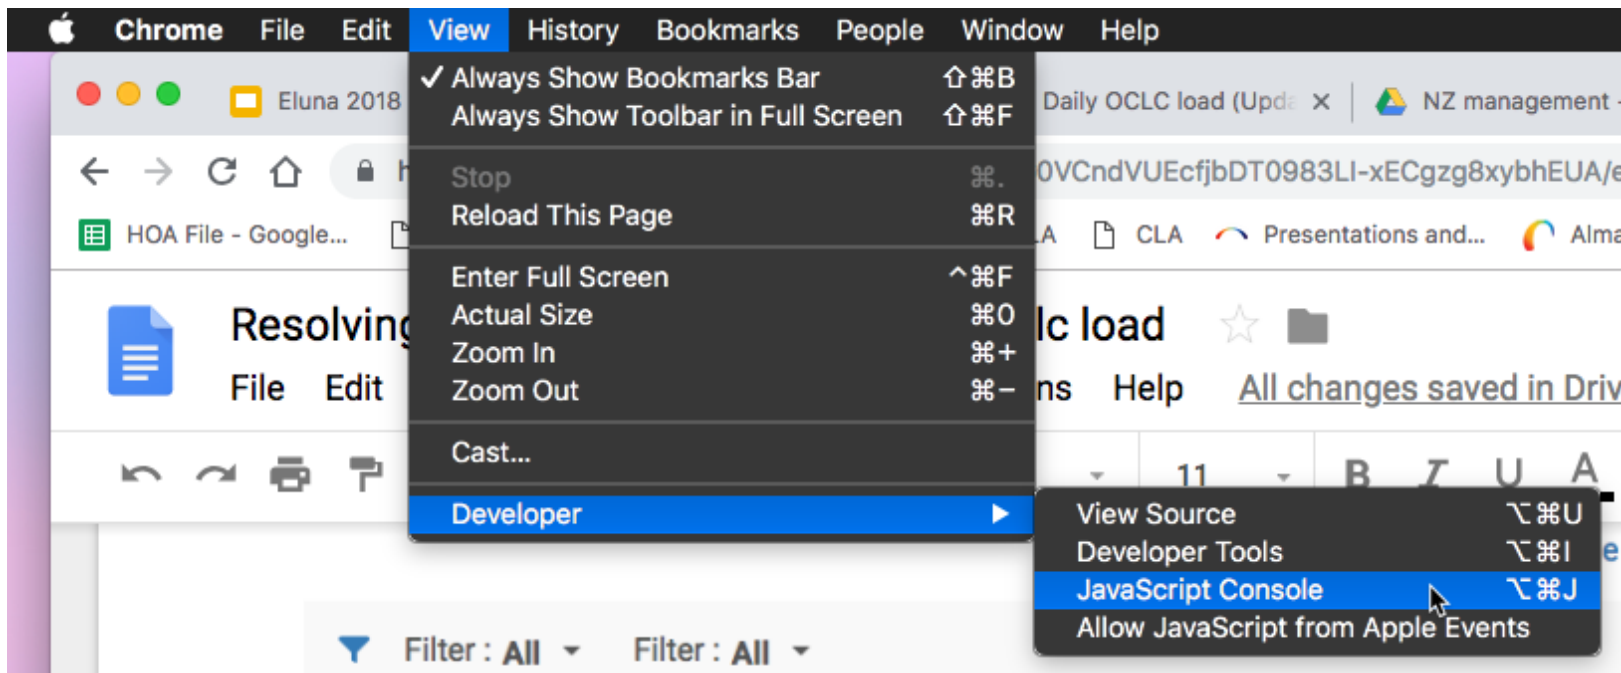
Chrome File Edit View History Bookmarks People Window Help

Eluna 2018

Daily OCLC load (Upd ×

NZ management

0VCndVUEcfjbDT0983LI-xECgzg8xybhEUA/e

HOA File - Google...

A CLA Presentations and... Alma

Resolving

lc load

File Edit

ns Help All changes saved in Driv

11

B I U A

✓ Always Show Bookmarks Bar ⇧⌘B
Always Show Toolbar in Full Screen ⇧⌘F

Stop ⌘.
Reload This Page ⌘R

Enter Full Screen ^⌘F
Actual Size ⌘0
Zoom In ⌘+
Zoom Out ⌘−

Cast...

Developer

View Source ⌥⌘U
Developer Tools ⌥⌘I
JavaScript Console ⌥⌘J
Allow JavaScript from Apple Events

Filter : All Filter : All